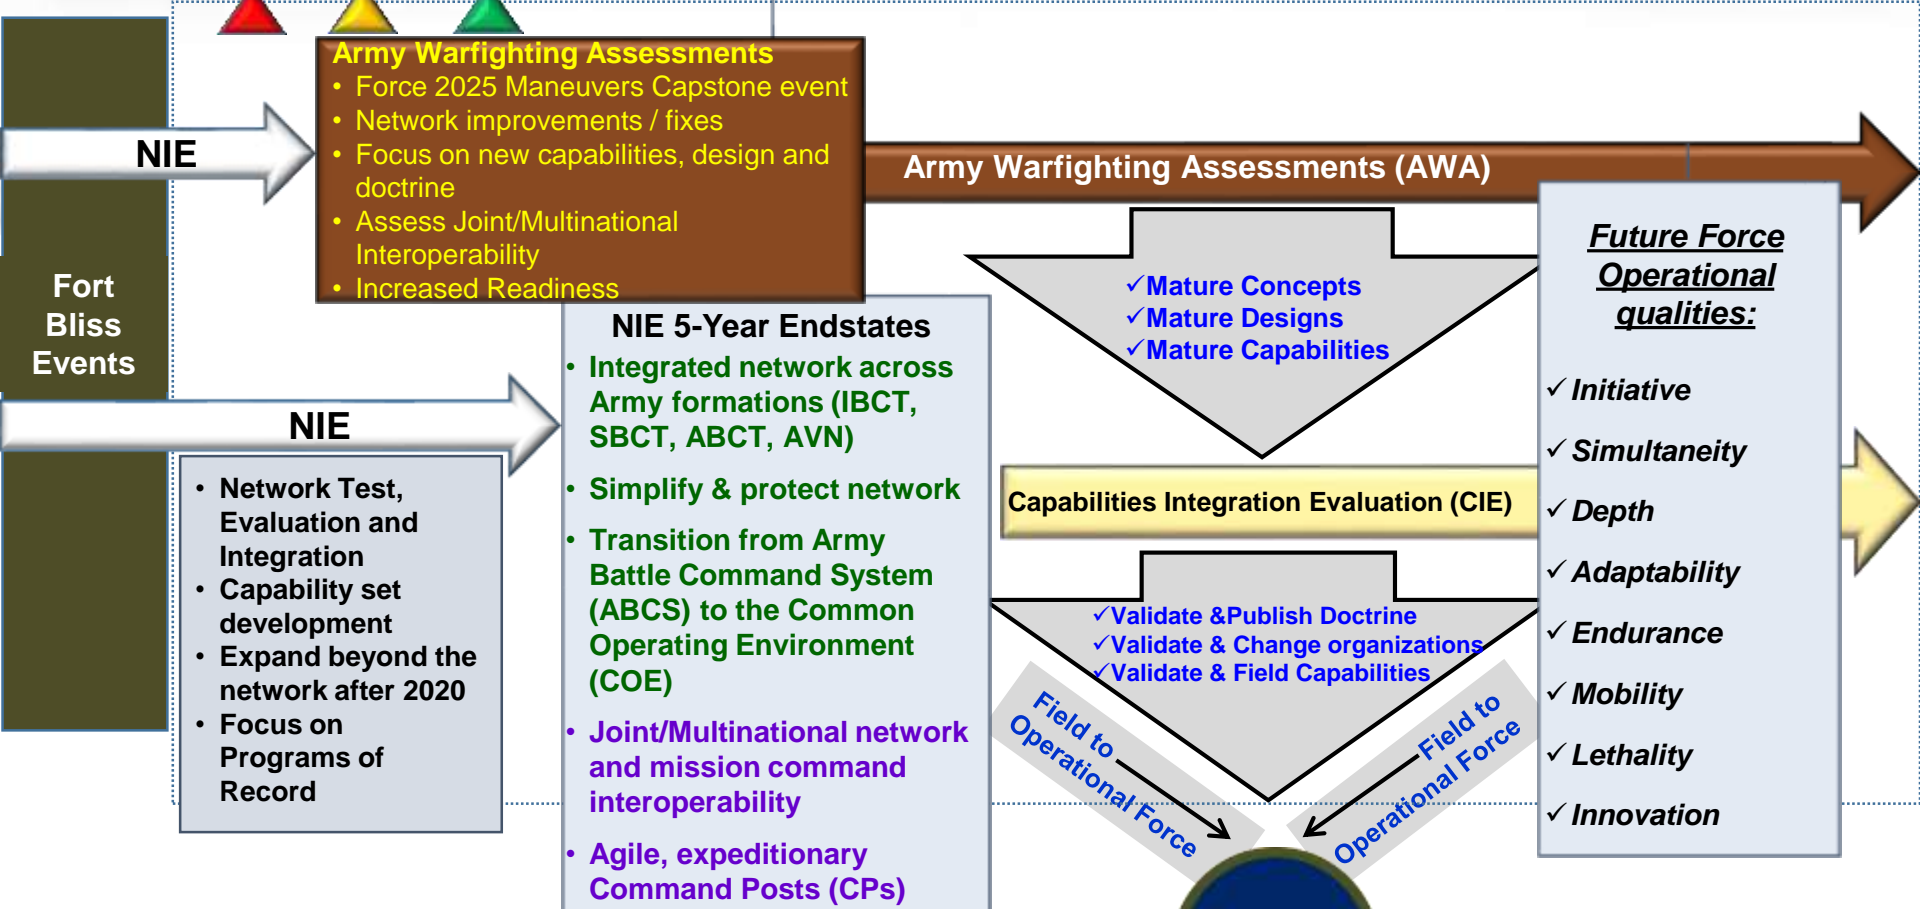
Fort Bliss Events

NIE

Army Warfighting Assessments
• Force 2025 Maneuvers Capstone event
• Network improvements / fixes
• Focus on new capabilities, design and doctrine
• Assess Joint/Multinational Interoperability
• Increased Readiness

Army Warfighting Assessments (AWA)

NIE

• Network Test, Evaluation and Integration
• Capability set development
• Expand beyond the network after 2020
• Focus on Programs of Record

NIE 5-Year Endstates
• Integrated network across Army formations (IBCT, SBCT, ABCT, AVN)
• Simplify & protect network
• Transition from Army Battle Command System (ABCS) to the Common Operating Environment (COE)
• Joint/Multinational network and mission command interoperability
• Agile, expeditionary Command Posts (CPs)

✓Mature Concepts
✓Mature Designs
✓Mature Capabilities

Capabilities Integration Evaluation (CIE)

✓Validate &Publish Doctrine
✓Validate & Change organizations
✓Validate & Field Capabilities

Field to Operational Force

Field to Operational Force

Future Force Operational qualities:

✓Initiative
✓Simultaneity
✓Depth
✓Adaptability
✓Endurance
✓Mobility
✓Lethality
✓Innovation